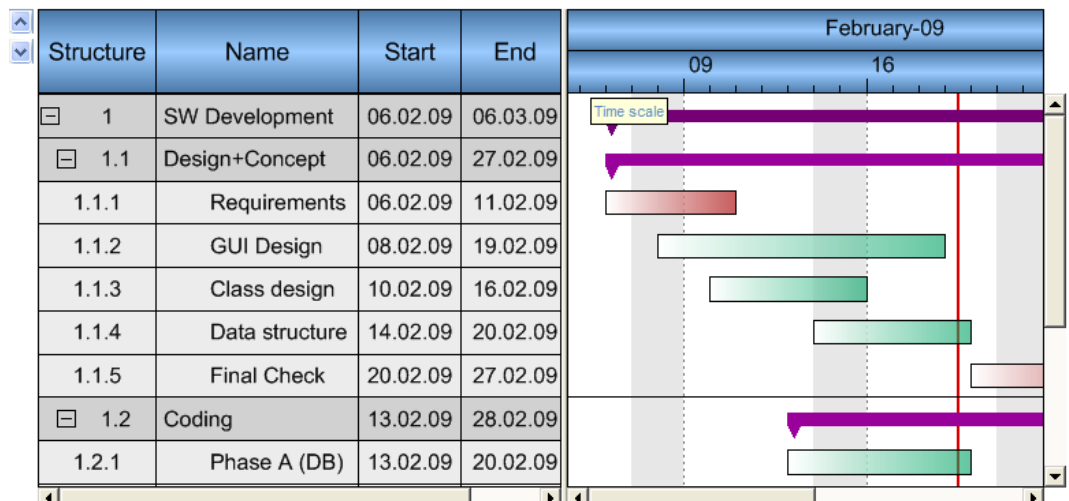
| Structure | Name | Start | End |
|---|---|---|---|
| ⊟ 1 | SW Development | 06.02.09 | 06.03.09 |
| ⊟ 1.1 | Design+Concept | 06.02.09 | 27.02.09 |
| 1.1.1 | Requirements | 06.02.09 | 11.02.09 |
| 1.1.2 | GUI Design | 08.02.09 | 19.02.09 |
| 1.1.3 | Class design | 10.02.09 | 16.02.09 |
| 1.1.4 | Data structure | 14.02.09 | 20.02.09 |
| 1.1.5 | Final Check | 20.02.09 | 27.02.09 |
| ⊟ 1.2 | Coding | 13.02.09 | 28.02.09 |
| 1.2.1 | Phase A (DB) | 13.02.09 | 20.02.09 |

February-09

09

16

Time scale